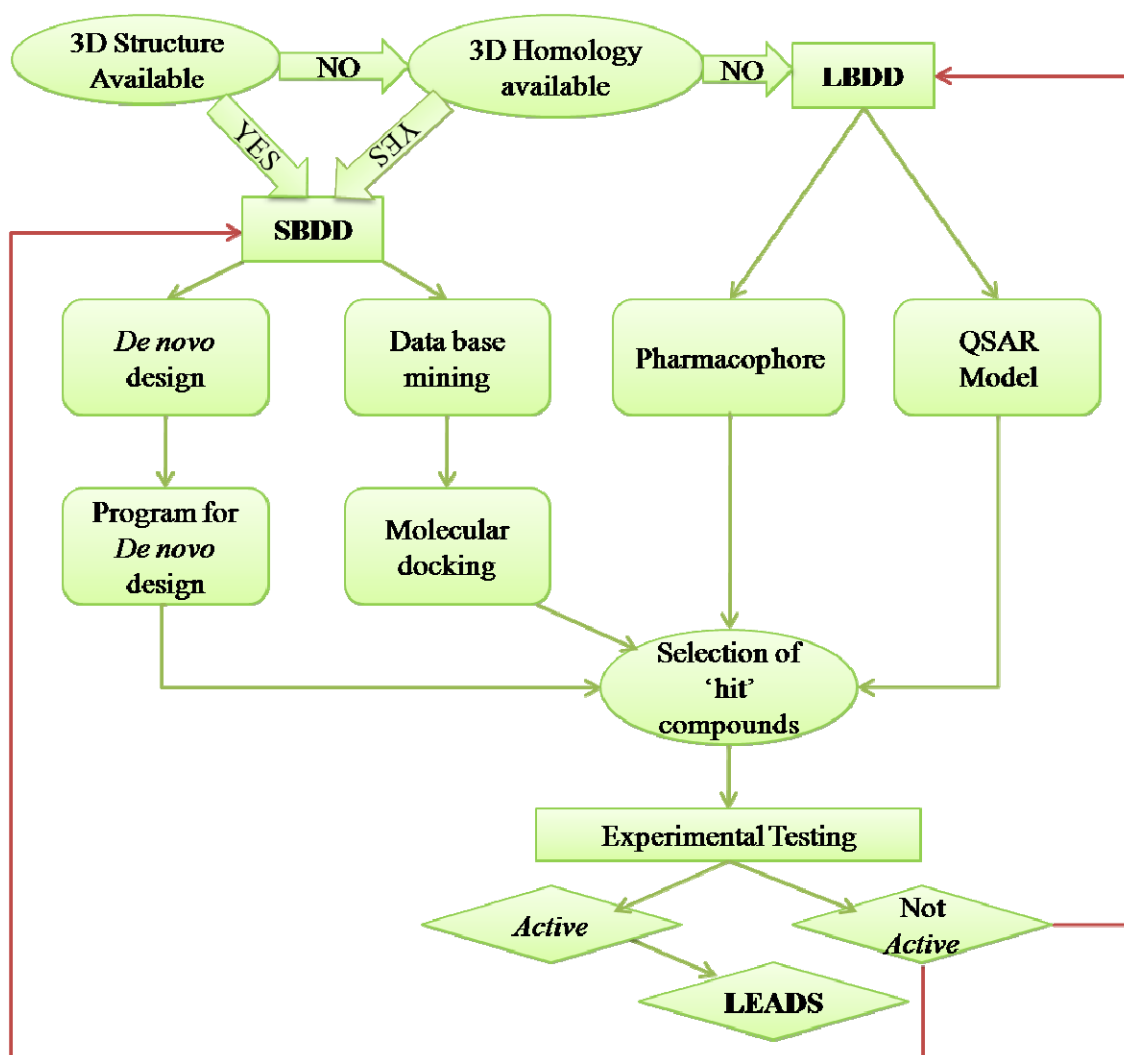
3D Structure Available

NO

3D Homology available

NO

LBDD

YES

YES

SBDD

De novo design

Data base mining

Pharmacophore

QSAR Model

Program for De novo design

Molecular docking

Selection of 'hit' compounds

Experimental Testing

Active

Not Active

LEADS